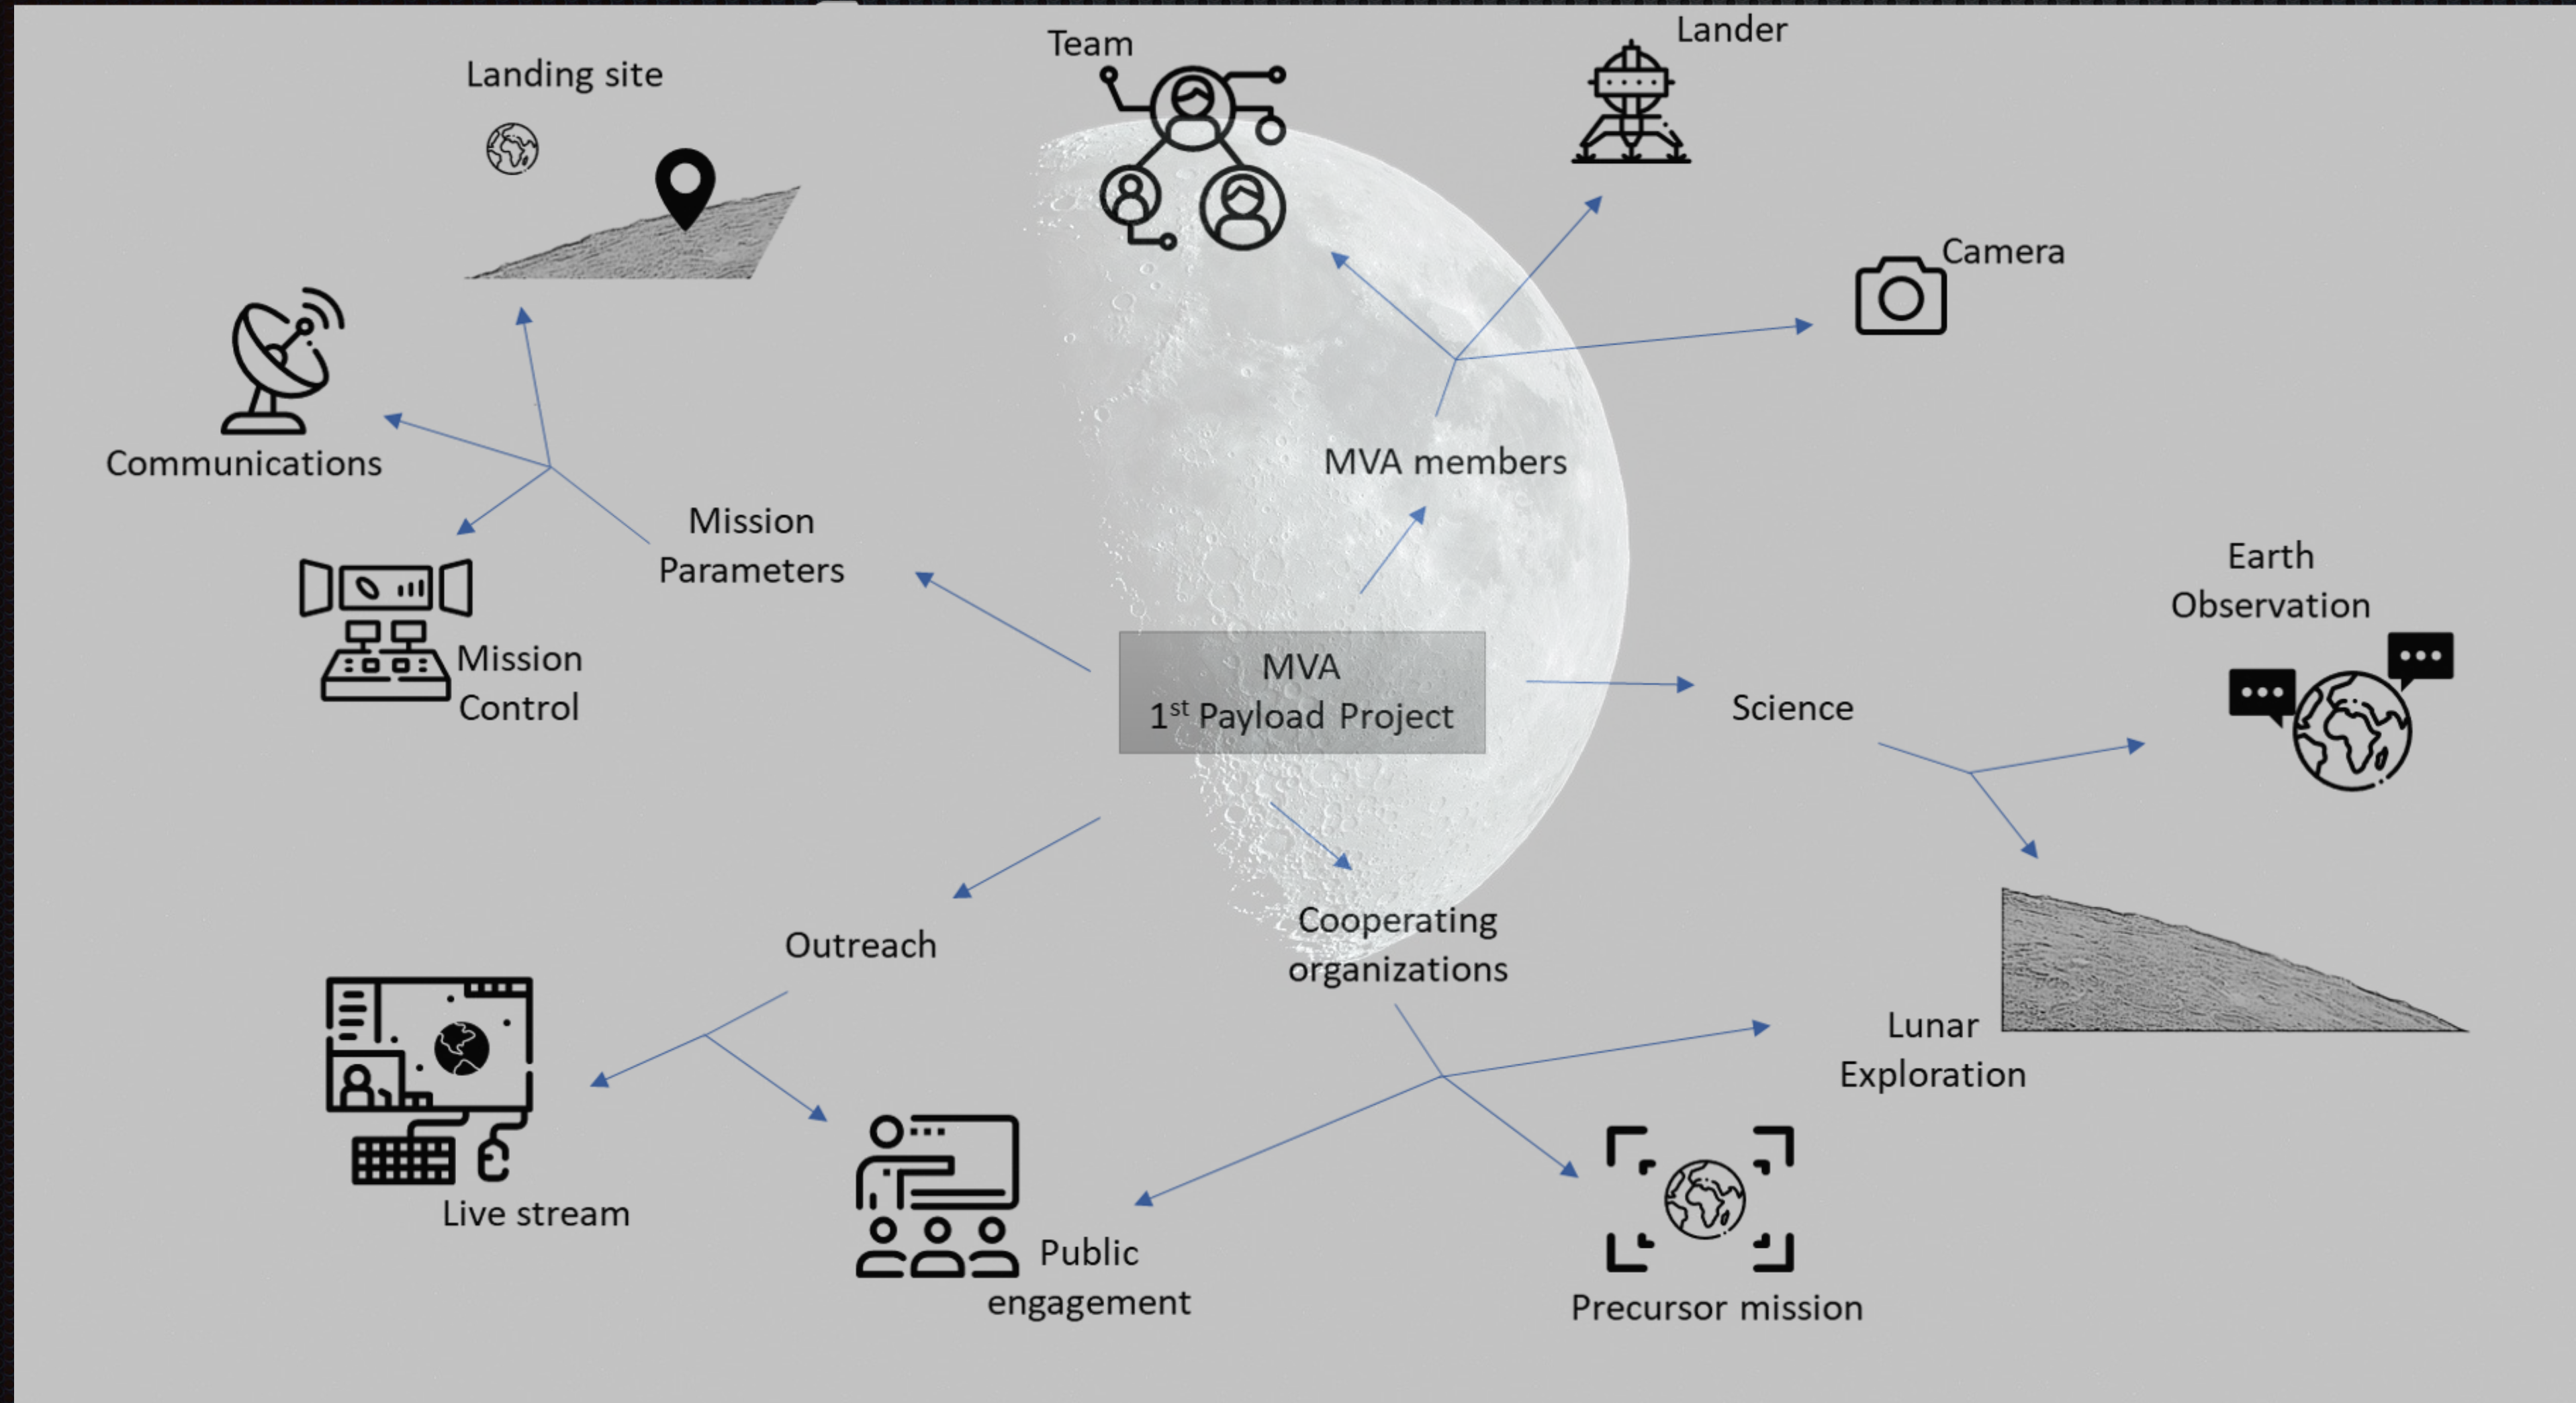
Team

Lander

Landing site

Camera

Communications

MVA members

Mission Parameters

Earth Observation

Mission Control

MVA
1$^{st}$ Payload Project

Science

Outreach

Cooperating organizations

Lunar Exploration

Live stream

Public engagement

Precursor mission